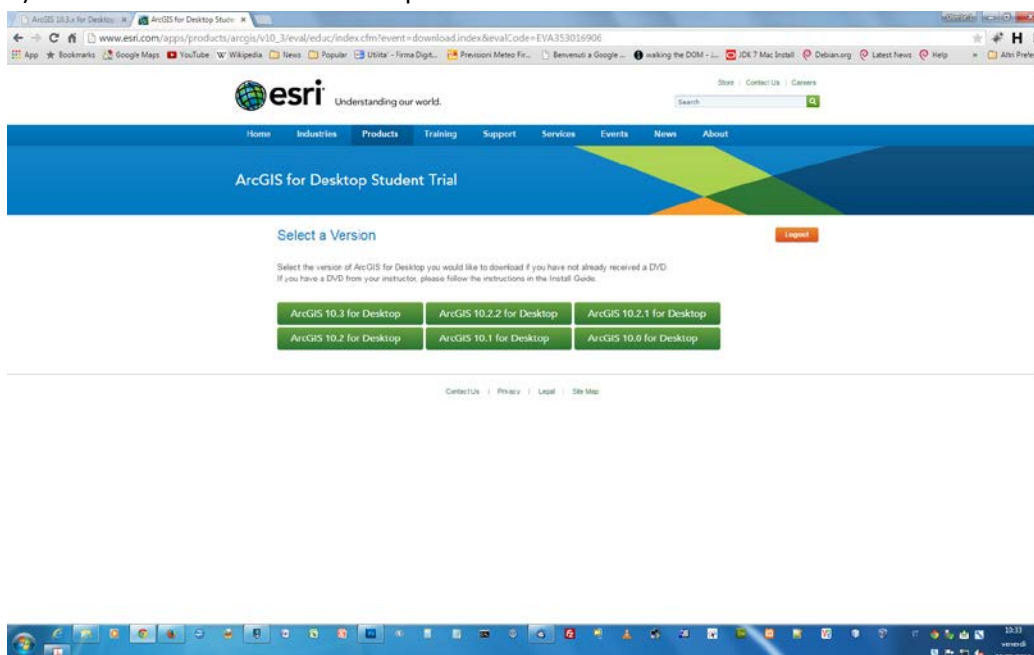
ArcGIS 10.3.x for Desktop × ArcGIS for Desktop Stude ×

www.esri.com/apps/products/arcgis/v10_3/eval/educ/index.cfm?event=download.index&evalCode=EVA353016906

App Bookmarks Google Maps YouTube Wikipedia News Popular Ubiba' - Firma Digit... Previsioni Meteo Fir... Benvenuti a Google ... walking the DOM - ... JDK 7 Mac Install Debian.org Latest News Help Altri Preferiti

esri Understanding our world.

Store | Contact Us | Careers

Search

Home Industries Products Training Support Services Events News About

ArcGIS for Desktop Student Trial

Select a Version

Logout

Select the version of ArcGIS for Desktop you would like to download if you have not already received a DVD.
If you have a DVD from your instructor, please follow the instructions in the Install Guide.

ArcGIS 10.3 for Desktop
ArcGIS 10.2.2 for Desktop
ArcGIS 10.2.1 for Desktop
ArcGIS 10.2 for Desktop
ArcGIS 10.1 for Desktop
ArcGIS 10.0 for Desktop

Contact Us | Privacy | Legal | Site Map

10:33
venerdì